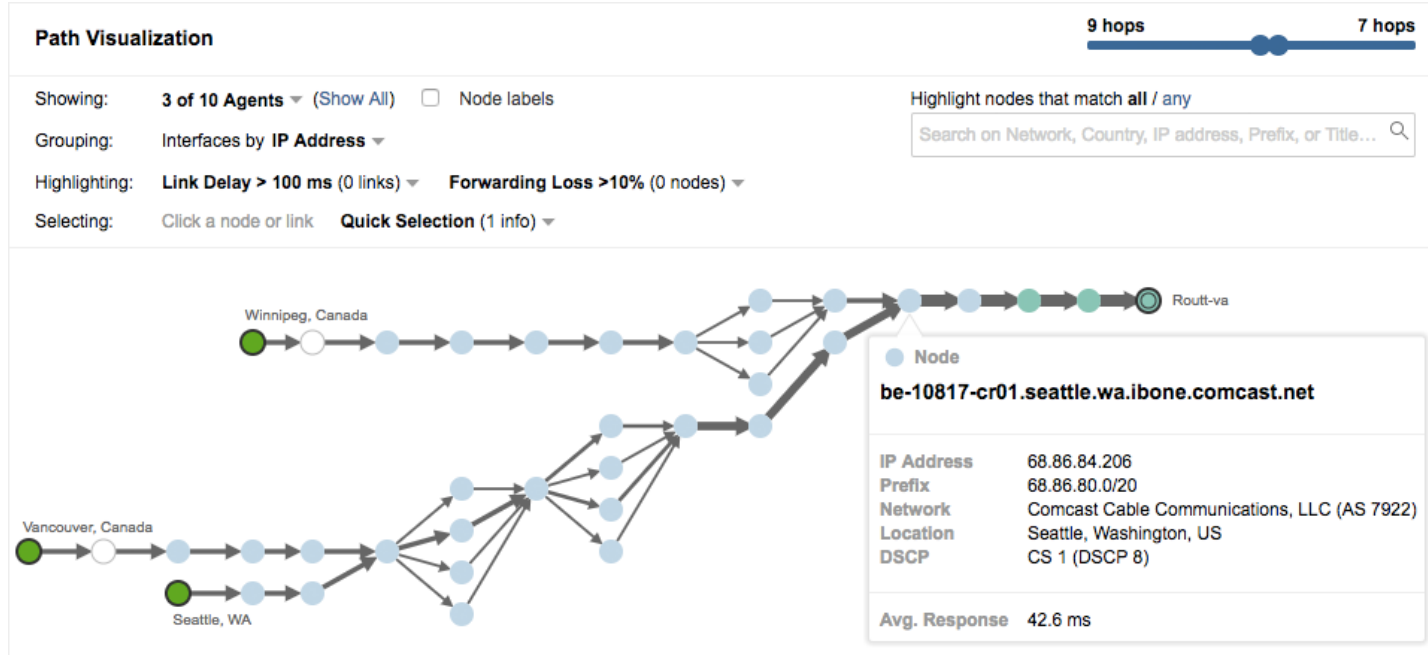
Path Visualization

9 hops 7 hops

Showing: 3 of 10 Agents (Show All) Node labels

Grouping: Interfaces by IP Address

Highlighting: Link Delay > 100 ms (0 links) Forwarding Loss >10% (0 nodes)

Selecting: Click a node or link Quick Selection (1 info)

Highlight nodes that match all / any

Search on Network, Country, IP address, Prefix, or Title...

Winnipeg, Canada

Vancouver, Canada

Seattle, WA

Routt-va

Node

be-10817-cr01.seattle.wa.ibone.comcast.net

| | |
|---|---|
| IP Address | 68.86.84.206 |
| Prefix | 68.86.80.0/20 |
| Network | Comcast Cable Communications, LLC (AS 7922) |
| Location | Seattle, Washington, US |
| DSCP | CS 1 (DSCP 8) |

Avg. Response 42.6 ms